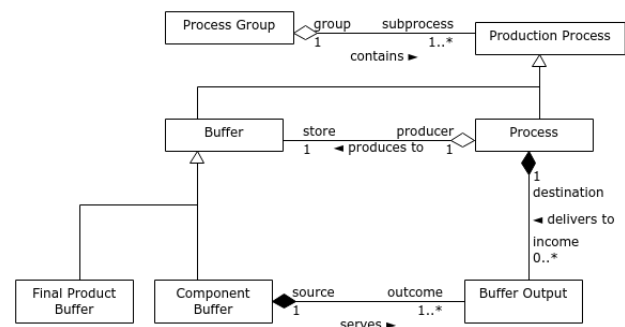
Process Group
group
1
subprocess
1..*
Production Process
contains ►

Buffer
store
1
◄ produces to
producer
1
Process

1
destination
◄ delivers to
income
0..*

Final Product Buffer
Component Buffer
source
1
outcome
1..*
Buffer Output
serves ►